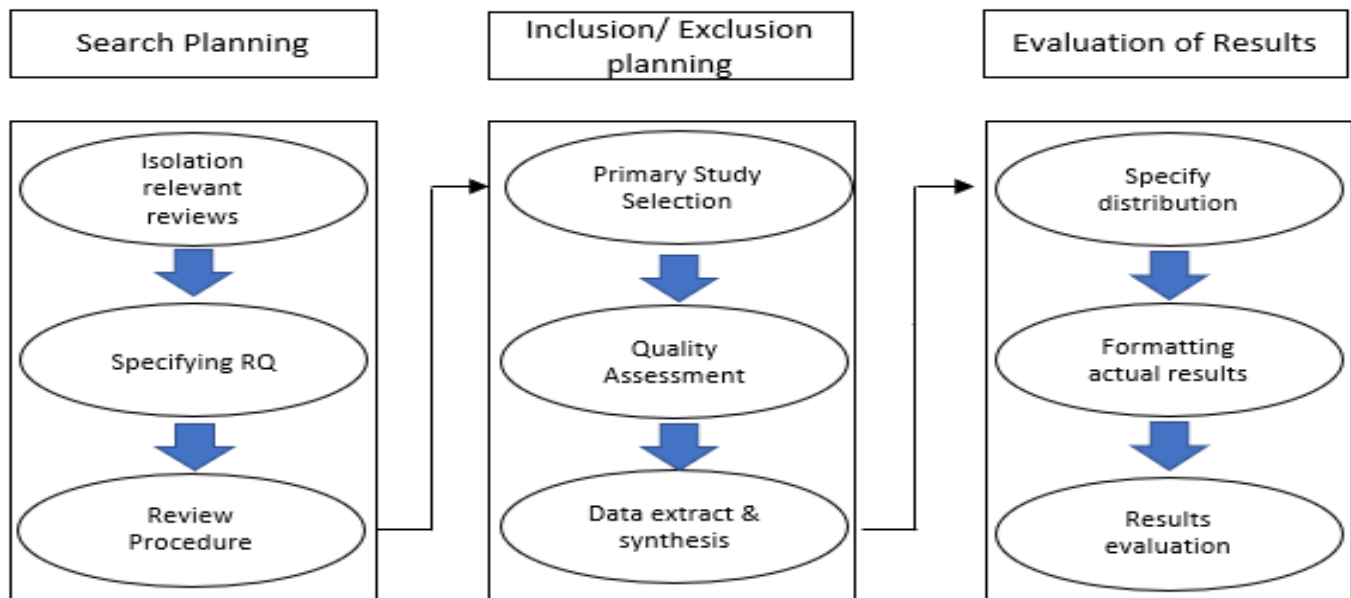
Search Planning

Isolation relevant reviews

Specifying RQ

Review Procedure

Inclusion/ Exclusion planning

Primary Study Selection

Quality Assessment

Data extract & synthesis

Evaluation of Results

Specify distribution

Formatting actual results

Results evaluation